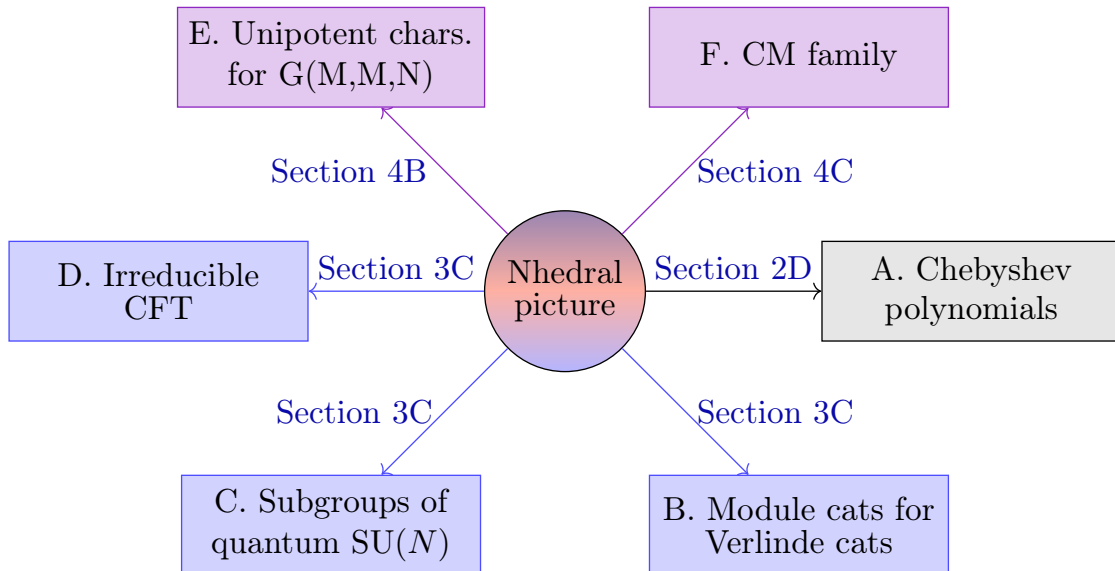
E. Unipotent chars. for G(M,M,N)

F. CM family

Section 4B

Section 4C

D. Irreducible CFT

Section 3C

Nhedral picture

Section 2D

A. Chebyshev polynomials

Section 3C

Section 3C

C. Subgroups of quantum SU($N$)

B. Module cats for Verlinde cats